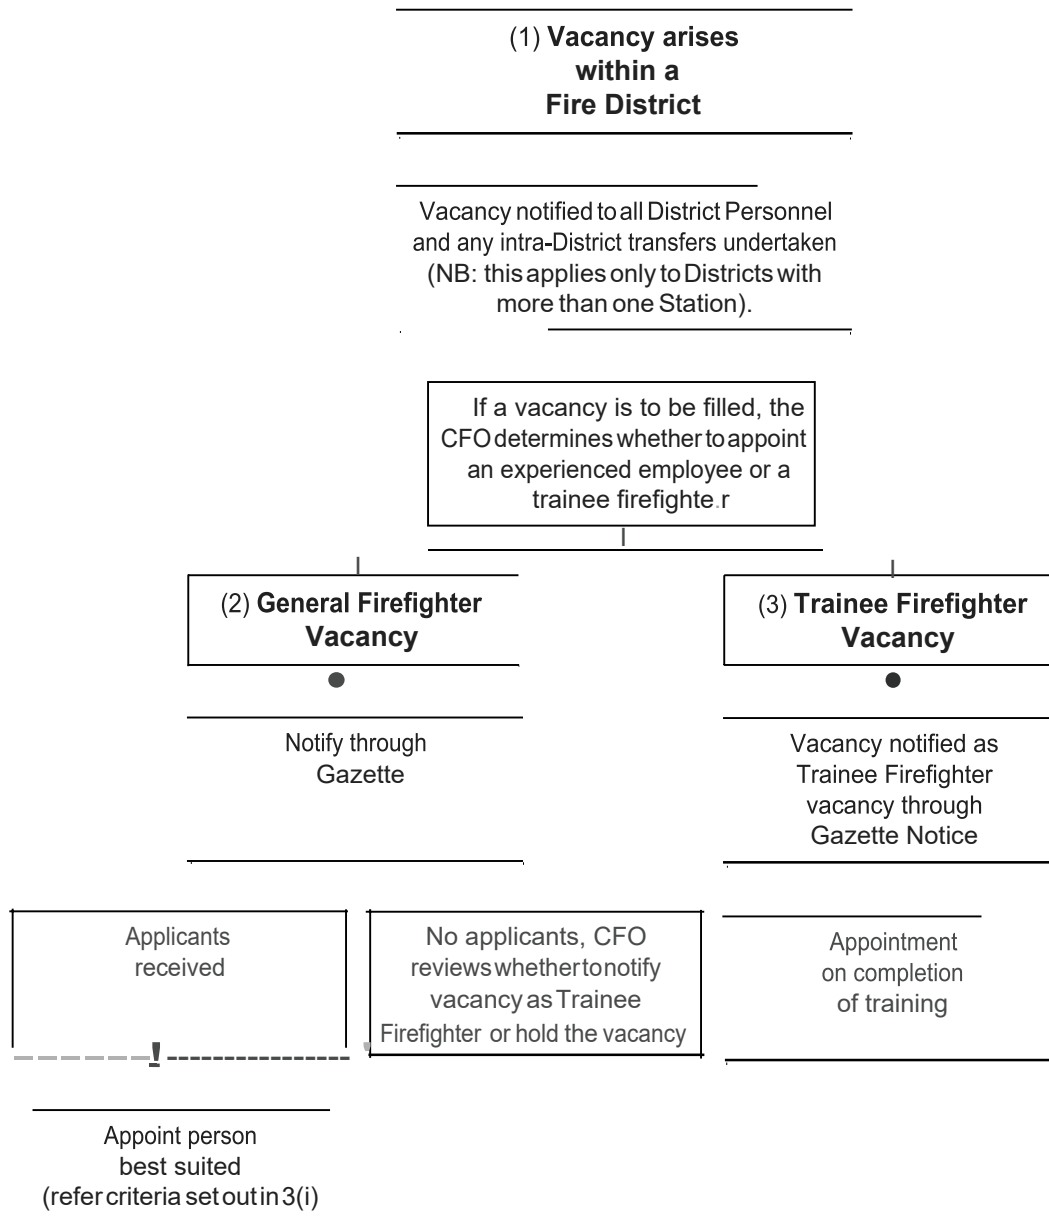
(1) **Vacancy arises within a Fire District**

Vacancy notified to all District Personnel and any intra-District transfers undertaken (NB: this applies only to Districts with more than one Station).

If a vacancy is to be filled, the CFO determines whether to appoint an experienced employee or a trainee firefighte.r

(2) **General Firefighter Vacancy**

Notify through Gazette

(3) **Trainee Firefighter Vacancy**

Vacancy notified as Trainee Firefighter vacancy through Gazette Notice

Applicants received

No applicants, CFO reviews whether to notify vacancy as Trainee Firefighter or hold the vacancy

Appointment on completion of training

Appoint person best suited (refer criteria set out in 3(i)